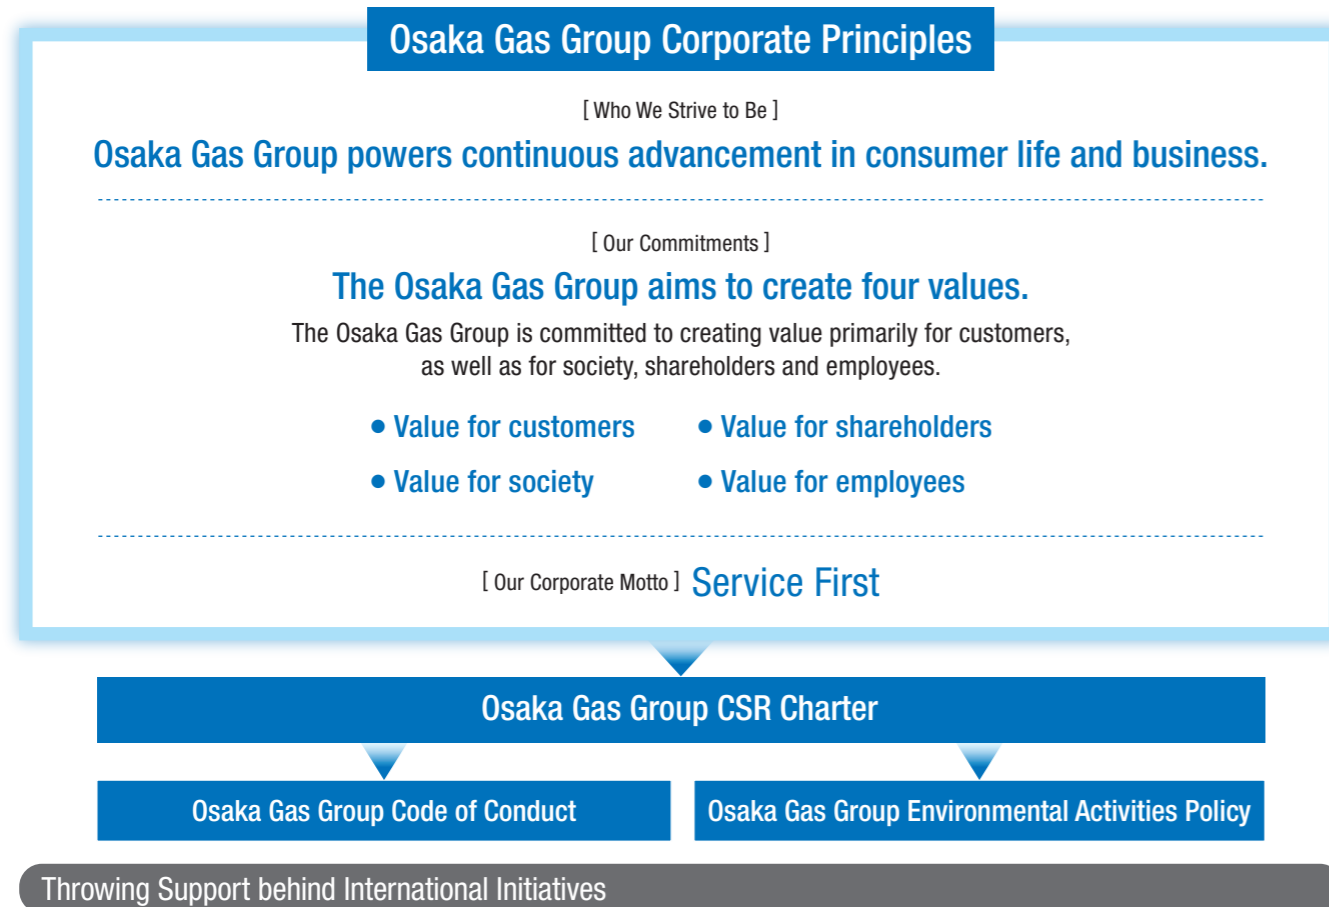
Osaka Gas Group Corporate Principles

[ Who We Strive to Be ]

Osaka Gas Group powers continuous advancement in consumer life and business.

[ Our Commitments ]

The Osaka Gas Group aims to create four values.

The Osaka Gas Group is committed to creating value primarily for customers, as well as for society, shareholders and employees.

• Value for customers
• Value for shareholders
• Value for society
• Value for employees

[ Our Corporate Motto ] Service First

Osaka Gas Group CSR Charter

Osaka Gas Group Code of Conduct

Osaka Gas Group Environmental Activities Policy

Throwing Support behind International Initiatives